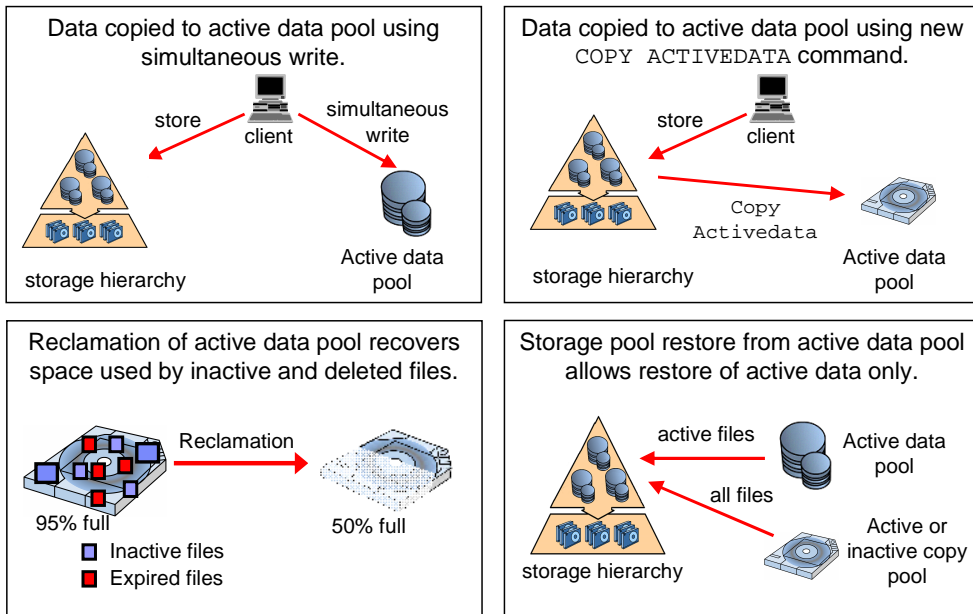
Data copied to active data pool using simultaneous write.

store

client

simultaneous write

storage hierarchy

Active data pool

Data copied to active data pool using new COPY ACTIVEDATA command.

store

client

Copy Activedata

storage hierarchy

Active data pool

Reclamation of active data pool recovers space used by inactive and deleted files.

Reclamation

95% full

50% full

Inactive files

Expired files

Storage pool restore from active data pool allows restore of active data only.

active files

Active data pool

all files

Active or inactive copy pool

storage hierarchy